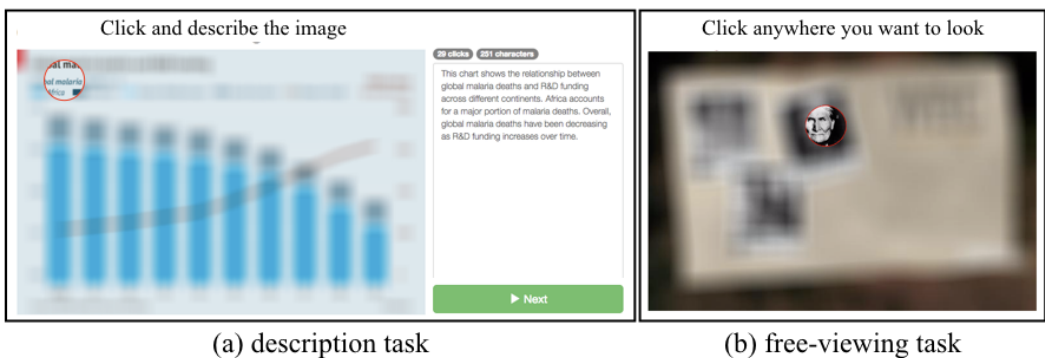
Click and describe the image

29 clicks 251 characters

This chart shows the relationship between global malaria deaths and R&D funding across different continents. Africa accounts for a major portion of malaria deaths. Overall, global malaria deaths have been decreasing as R&D funding increases over time.

▶ Next

Click anywhere you want to look

(a) description task

(b) free-viewing task